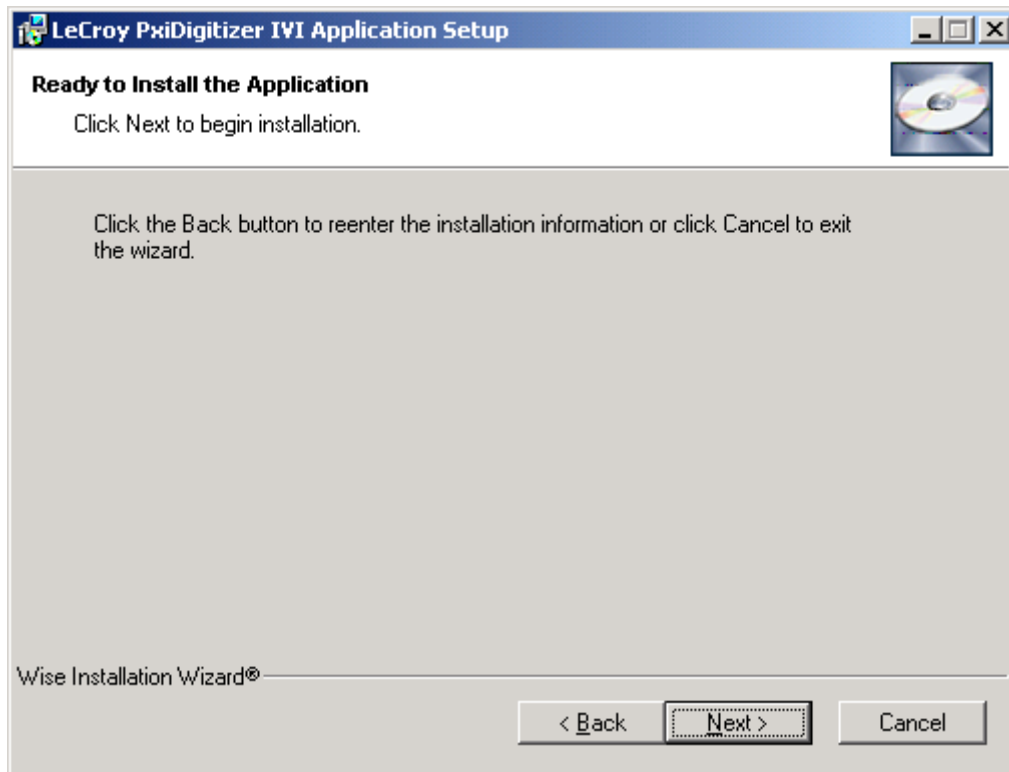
LeCroy PxiDigitizer IVI Application Setup

Ready to Install the Application

Click Next to begin installation.

Click the Back button to reenter the installation information or click Cancel to exit the wizard.

Wise Installation Wizard®

< Back

Next >

Cancel